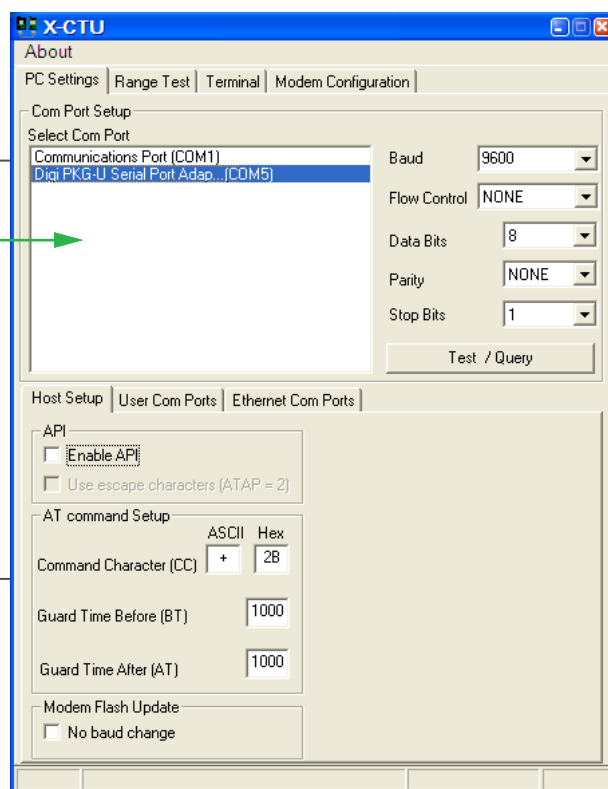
X-CTU

About

PC Settings | Range Test | Terminal | Modem Configuration

Com Port Setup

Select Com Port

Communications Port (COM1)
Digi PKG-U Serial Port Adap...(COM5)

| | |
|---|---|
| Baud | 9600 |
| Flow Control | NONE |
| Data Bits | 8 |
| Parity | NONE |
| Stop Bits | 1 |

Test / Query

Host Setup | User Com Ports | Ethernet Com Ports

API

Enable API

Use escape characters (ATAP = 2)

AT command Setup

ASCII Hex

Command Character (CC) + 2B

Guard Time Before (BT) 1000

Guard Time After (AT) 1000

Modem Flash Update

No baud change